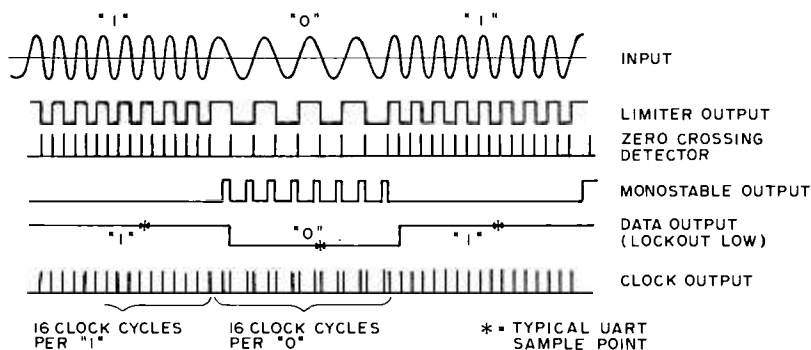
"1" "0" "1"

INPUT

LIMITER OUTPUT

ZERO CROSSING DETECTOR

MONOSTABLE OUTPUT

"1" "0" "1"

DATA OUTPUT (LOCKOUT LOW)

CLOCK OUTPUT

16 CLOCK CYCLES PER "1"

16 CLOCK CYCLES PER "0"

* = TYPICAL UART SAMPLE POINT